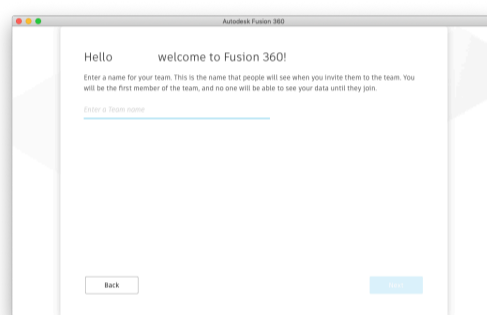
Autodesk Fusion 360

Hello welcome to Fusion 360!

Enter a name for your team. This is the name that people will see when you invite them to the team. You will be the first member of the team, and no one will be able to see your data until they join.

Enter a Team name

Back

Next